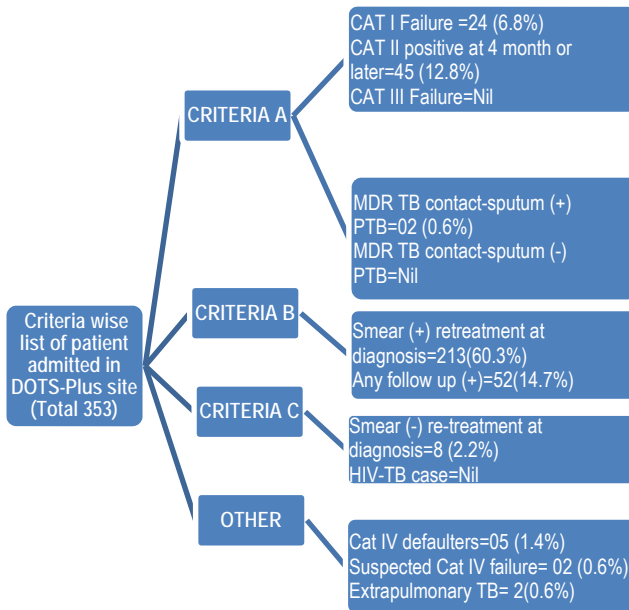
Criteria wise list of patient admitted in DOTS-Plus site (Total 353)

CRITERIA A

CAT I Failure =24 (6.8%)
CAT II positive at 4 month or later=45 (12.8%)
CAT III Failure=Nil

MDR TB contact-sputum (+) PTB=02 (0.6%)
MDR TB contact-sputum (-) PTB=Nil

CRITERIA B

Smear (+) retreatment at diagnosis=213(60.3%)
Any follow up (+)=52(14.7%)

CRITERIA C

Smear (-) re-treatment at diagnosis=8 (2.2%)
HIV-TB case=Nil

OTHER

Cat IV defaulters=05 (1.4%)
Suspected Cat IV failure= 02 (0.6%)
Extrapulmonary TB= 2(0.6%)